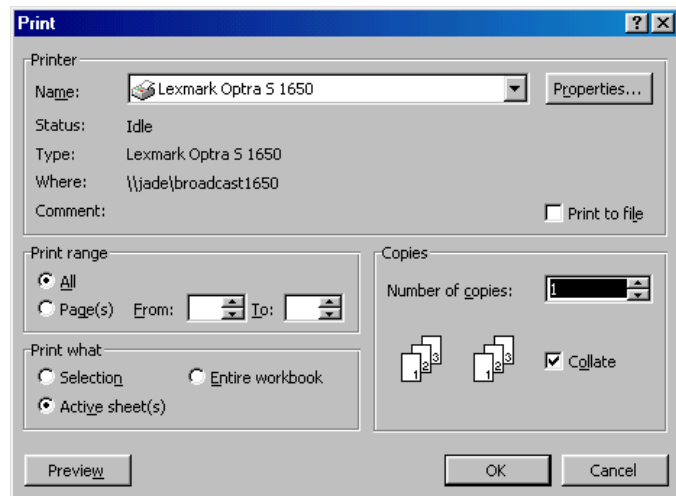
Print
?
Printer
Name: Lexmark Optra S 1650
Properties...
Status: Idle
Type: Lexmark Optra S 1650
Where: \\jade\broadcast1650
Comment:
Print to file

Print range
All
Page(s) From: To:

Print what
Selection
Entire workbook
Active sheet(s)

Copies
Number of copies: 1
1 2 3
1 2 3
Collate

Preview
OK
Cancel